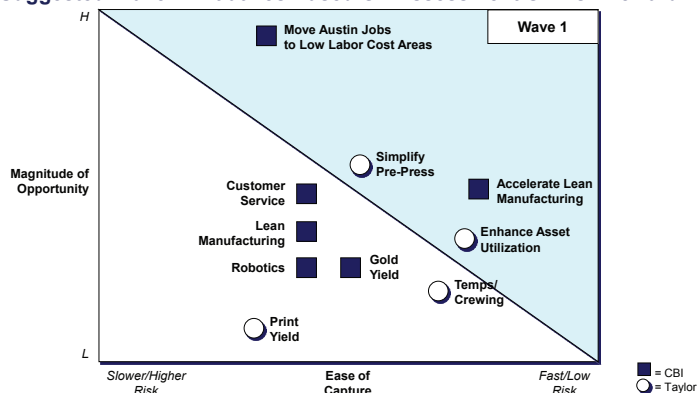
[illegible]

H

Wave 1

Move Austin Jobs to Low Labor Cost Areas

Magnitude of Opportunity

Simplify Pre-Press

Accelerate Lean Manufacturing

Customer Service

Enhance Asset Utilization

Lean Manufacturing

Robotics

Gold Yield

Temps/ Crewing

Print Yield

L

Slower/Higher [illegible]

Ease of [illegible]

Fast/Low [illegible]

= CBI

= Taylor